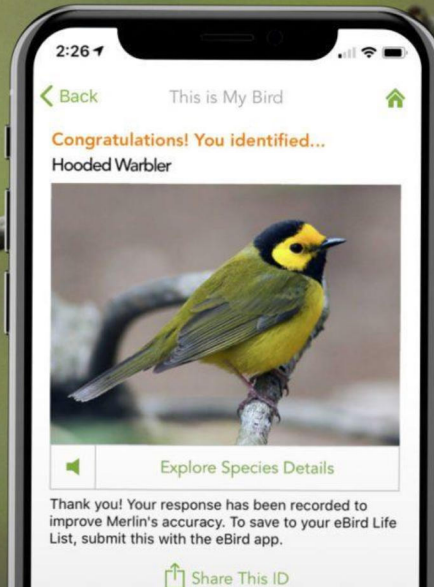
2:26

Back
This is My Bird

Congratulations! You identified...
Hooded Warbler

Explore Species Details

Thank you! Your response has been recorded to improve Merlin's accuracy. To save to your eBird Life List, submit this with the eBird app.

Share This ID